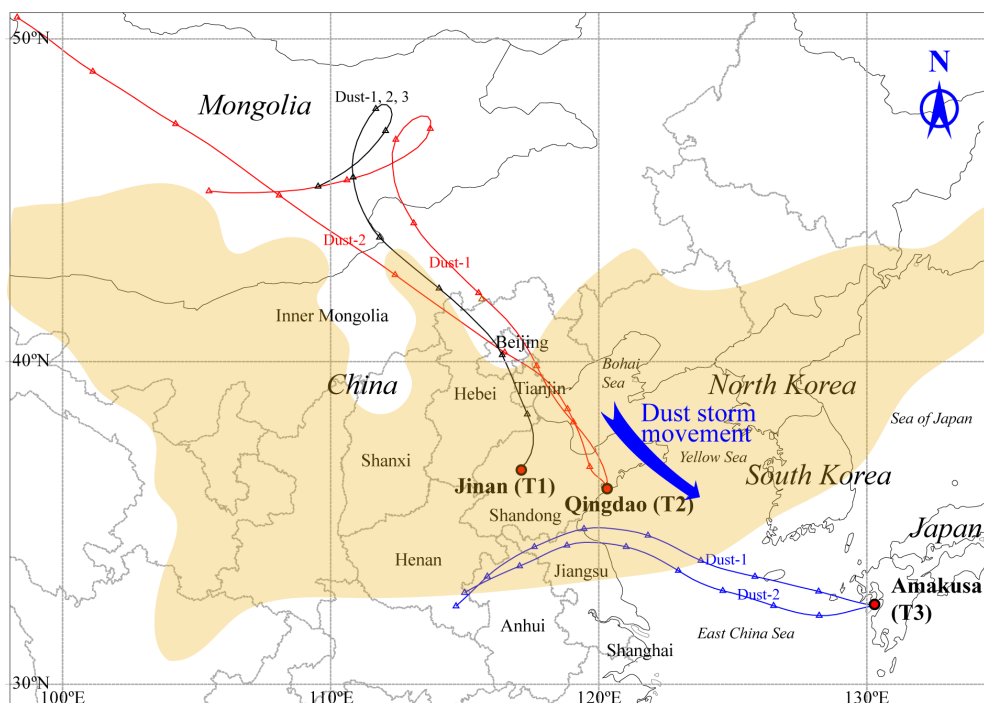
50ºN
N
Mongolia
Dust-1, 2, 3
Dust-2
Dust-1
Inner Mongolia
Beijing
40ºN
China
Tianjin
Bohai Sea
North Korea
Hebei
Dust storm movement
Sea of Japan
Shanxi
Yellow Sea
South Korea
Jinan (T1)
Qingdao (T2)
Shandong
Japan
Henan
Dust-1
Jiangsu
Amakusa (T3)
Dust-2
Anhui
East China Sea
Shanghai
30ºN
100ºE
110ºE
120ºE
130ºE